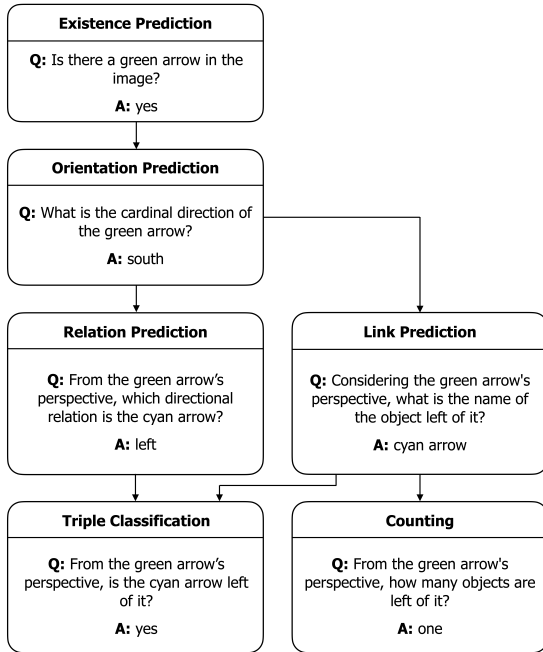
Existence Prediction

Q: Is there a green arrow in the image?

A: yes

Orientation Prediction

Q: What is the cardinal direction of the green arrow?

A: south

Relation Prediction

Q: From the green arrow's perspective, which directional relation is the cyan arrow?

A: left

Link Prediction

Q: Considering the green arrow's perspective, what is the name of the object left of it?

A: cyan arrow

Triple Classification

Q: From the green arrow's perspective, is the cyan arrow left of it?

A: yes

Counting

Q: From the green arrow's perspective, how many objects are left of it?

A: one